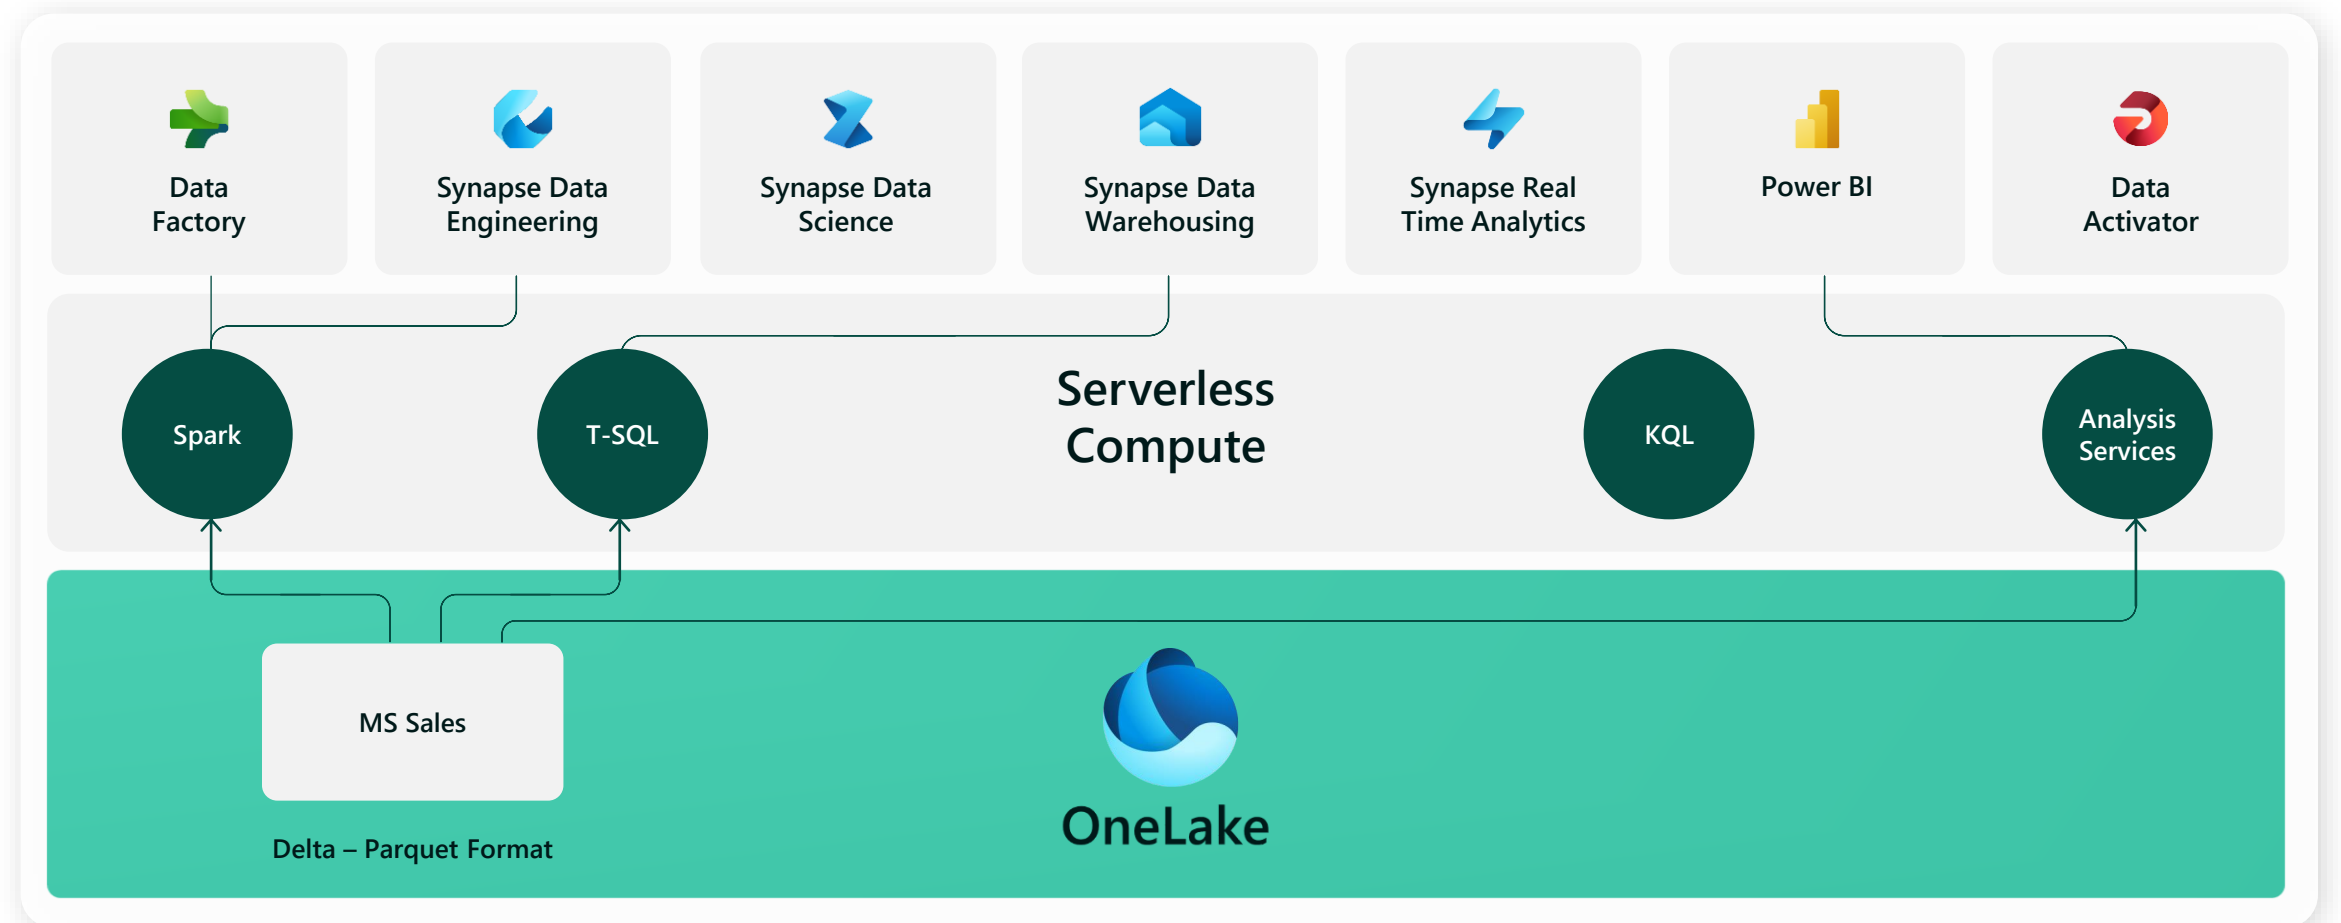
Data Factory

Synapse Data Engineering

Synapse Data Science

Synapse Data Warehousing

Synapse Real Time Analytics

Power BI

Data Activator

Spark

T-SQL

Serverless Compute

KQL

Analysis Services

MS Sales

Delta – Parquet Format

OneLake